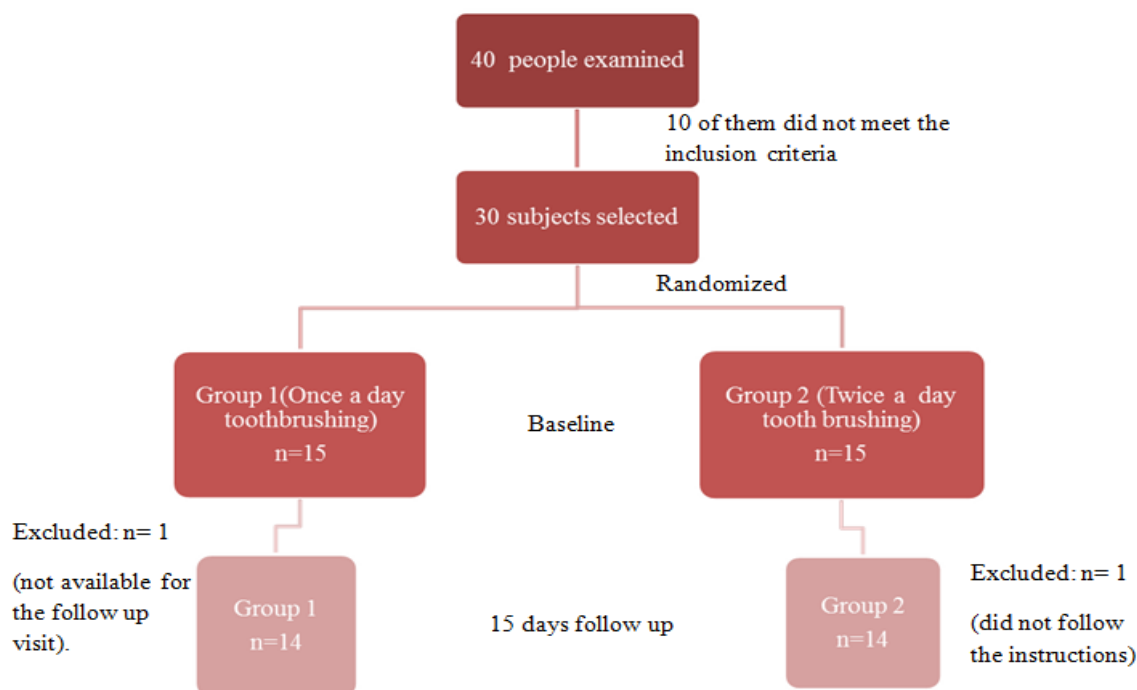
40 people examined

10 of them did not meet the inclusion criteria

30 subjects selected

Randomized

Group 1(Once a day toothbrushing)
n=15

Baseline

Group 2 (Twice a day tooth brushing)
n=15

Excluded: n= 1

(not available for the follow up visit).

Group 1
n=14

15 days follow up

Group 2
n=14

Excluded: n= 1

(did not follow the instructions)